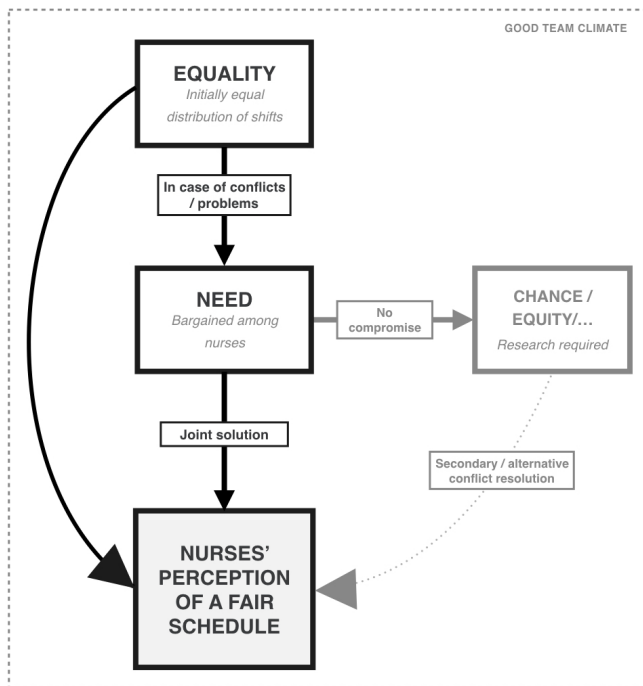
GOOD TEAM CLIMATE

EQUALITY
Initially equal distribution of shifts

In case of conflicts / problems

NEED
Bargained among nurses

No compromise

CHANCE / EQUITY/...
Research required

Joint solution

Secondary / alternative conflict resolution

NURSES' PERCEPTION OF A FAIR SCHEDULE